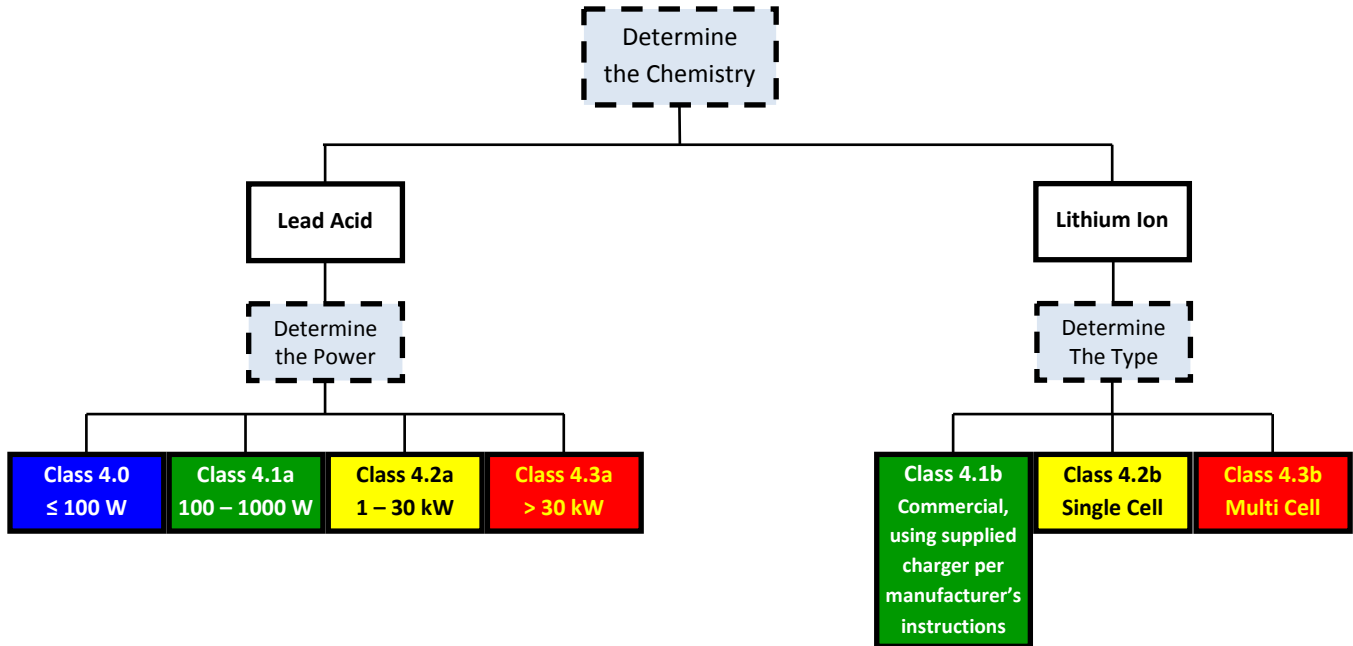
Determine the Chemistry

Lead Acid

Lithium Ion

Determine the Power

Determine The Type

Class 4.0
≤ 100 W

Class 4.1a
100 – 1000 W

Class 4.2a
1 – 30 kW

Class 4.3a
> 30 kW

Class 4.1b
Commercial, using supplied charger per manufacturer's instructions

Class 4.2b
Single Cell

Class 4.3b
Multi Cell